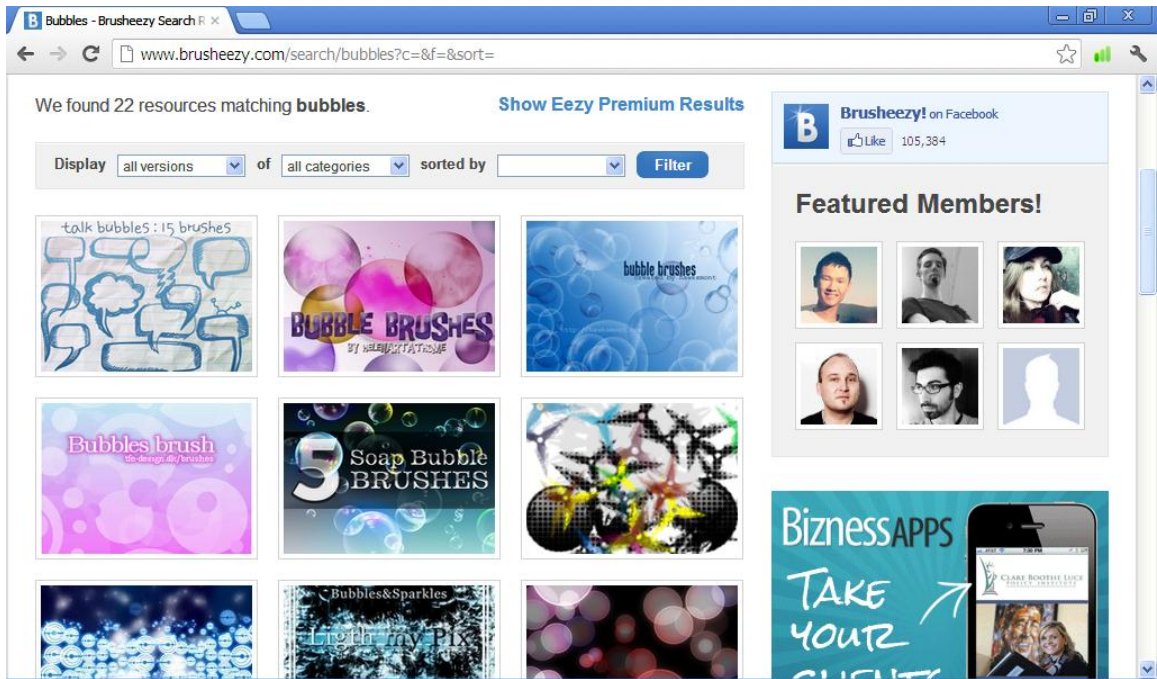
Bubbles - Brusheezy Search R ×

www.brusheezy.com/search/bubbles?c=&f=&sort=

We found 22 resources matching **bubbles**.

Show Eezy Premium Results

Display all versions of all categories sorted by Filter

talk bubbles : 15 brushes

BUBBLE BRUSHES
BY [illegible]

bubble brushes

Bubbles brush
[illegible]

5 Soap Bubble BRUSHES

Bubbles&Sparkles
Ligth my Pix

Brusheezy! on Facebook
Like 105,384

Featured Members!

BiznessAPPS
TAKE YOUR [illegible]

CLARE BOOTHE LUCE